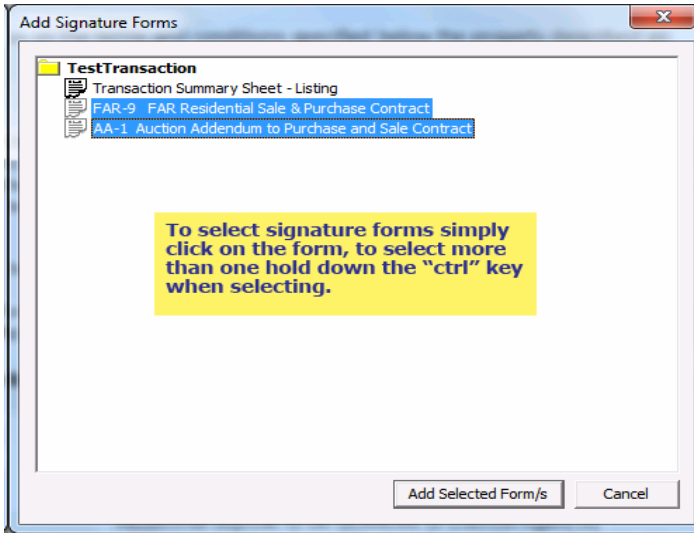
Add Signature Forms

TestTransaction
Transaction Summary Sheet - Listing
FAR-9 FAR Residential Sale & Purchase Contract
AA-1 Auction Addendum to Purchase and Sale Contract

To select signature forms simply click on the form, to select more than one hold down the "ctrl" key when selecting.

Add Selected Form/s
Cancel